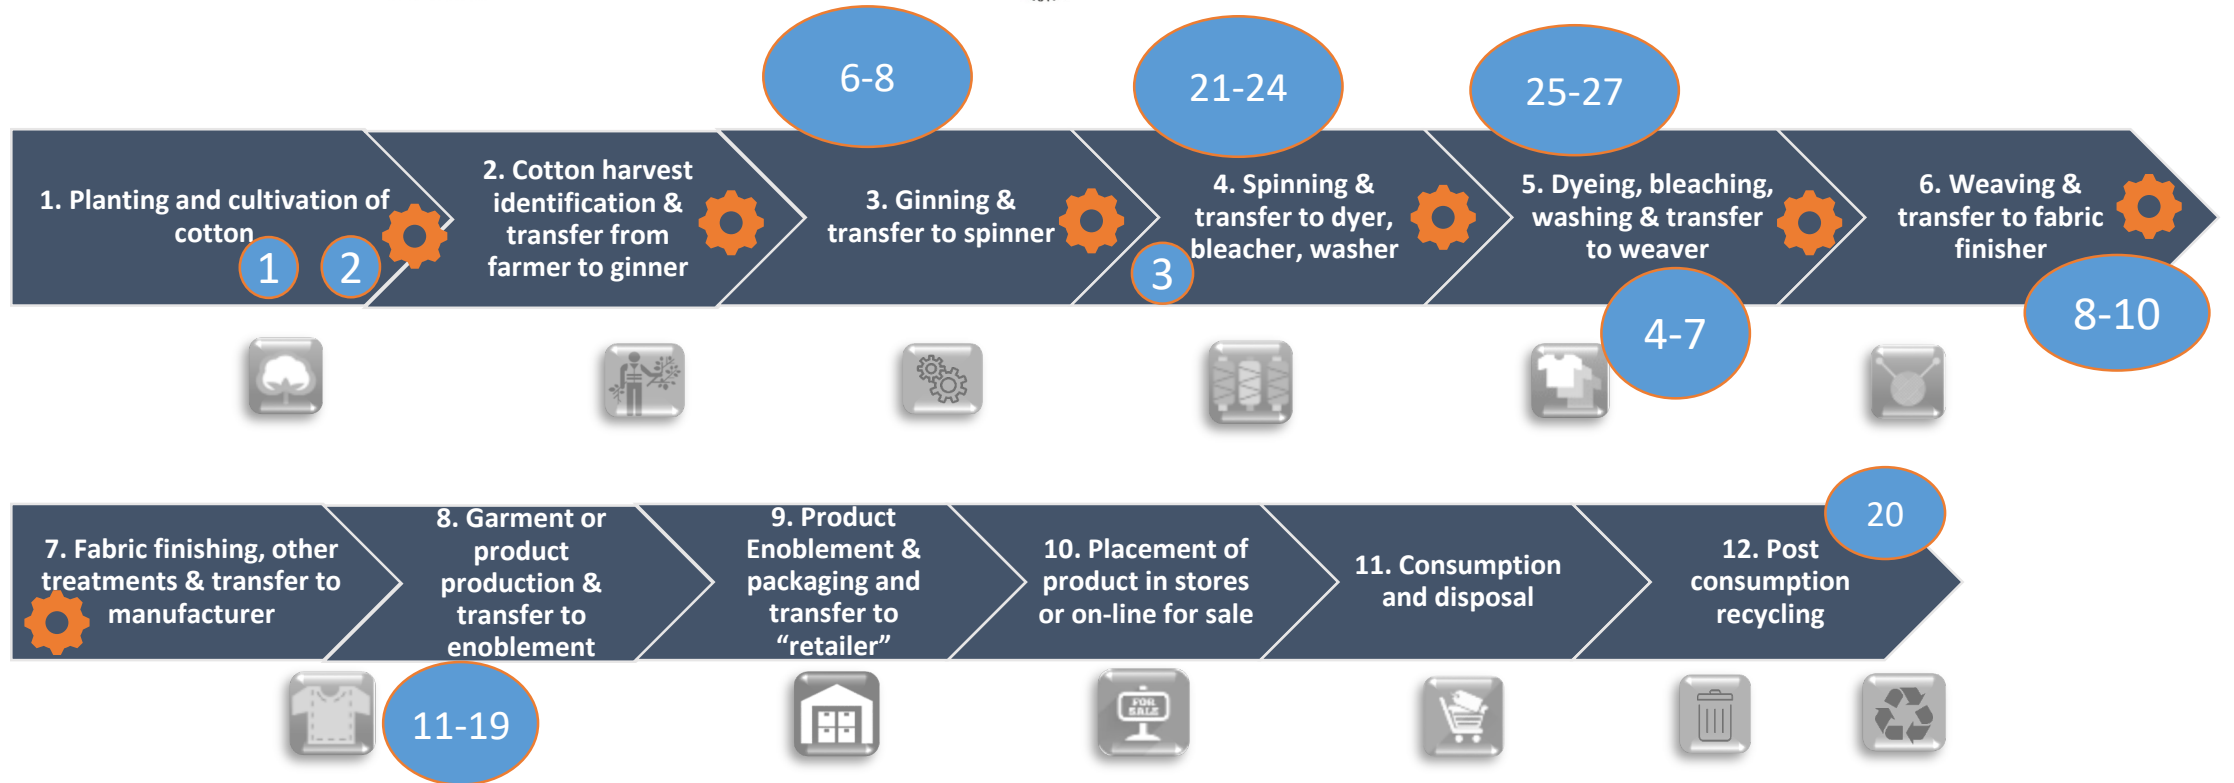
6-8

21-24

25-27

1. Planting and cultivation of cotton

1

2

2. Cotton harvest identification & transfer from farmer to ginner

3. Ginning & transfer to spinner

3

4. Spinning & transfer to dyer, bleacher, washer

5. Dyeing, bleaching, washing & transfer to weaver

4-7

6. Weaving & transfer to fabric finisher

8-10

20

7. Fabric finishing, other treatments & transfer to manufacturer

8. Garment or product production & transfer to enoblement

11-19

9. Product Enoblement & packaging and transfer to "retailer"

10. Placement of product in stores or on-line for sale

FOR SALE

11. Consumption and disposal

12. Post consumption recycling